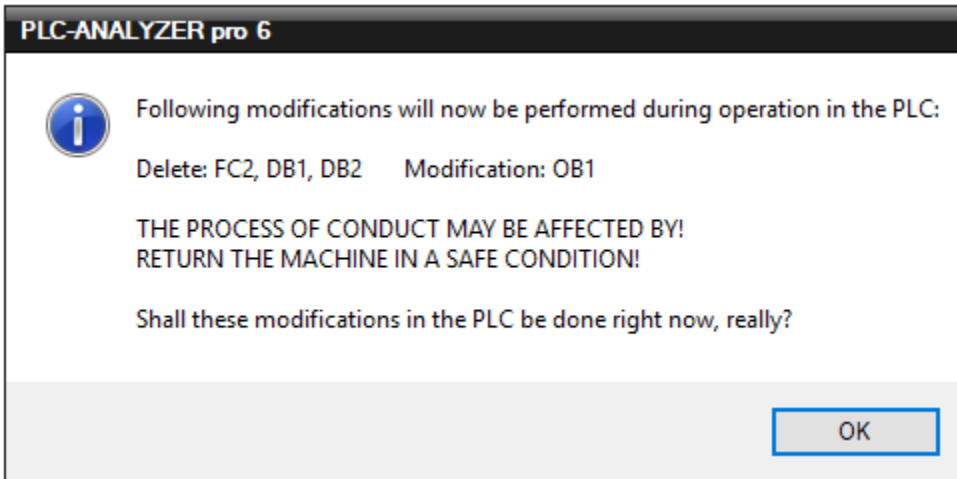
PLC-ANALYZER pro 6

Following modifications will now be performed during operation in the PLC:

Delete: FC2, DB1, DB2 Modification: OB1

THE PROCESS OF CONDUCT MAY BE AFFECTED BY!
RETURN THE MACHINE IN A SAFE CONDITION!

Shall these modifications in the PLC be done right now, really?

OK